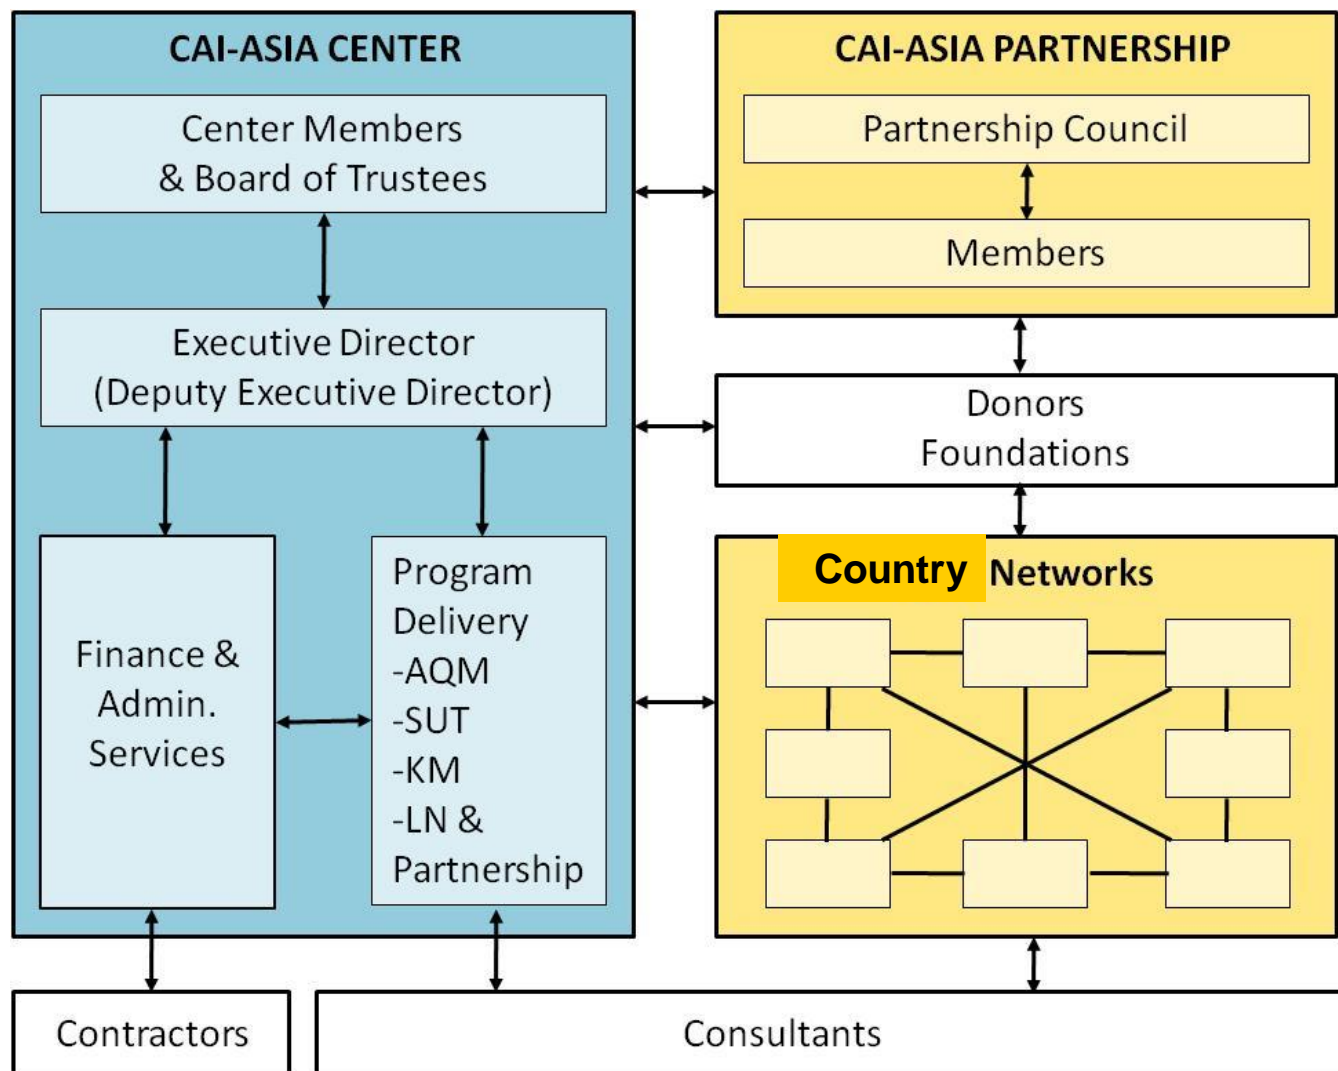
CAI-ASIA CENTER

Center Members & Board of Trustees

Executive Director (Deputy Executive Director)

Finance & Admin. Services

Program Delivery
-AQM
-SUT
-KM
-LN & Partnership

CAI-ASIA PARTNERSHIP

Partnership Council

Members

Donors
Foundations

Country Networks

Contractors

Consultants